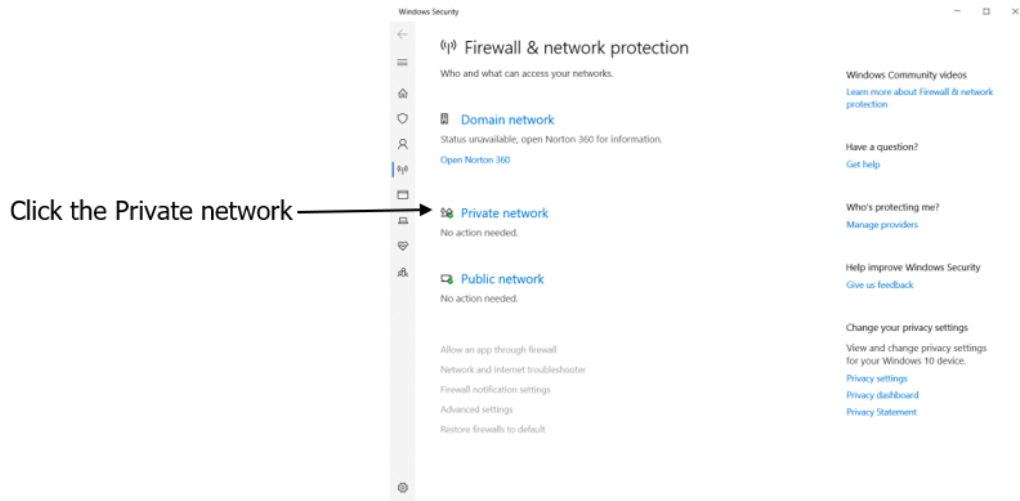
Windows Security

Firewall & network protection

Who and what can access your networks.

Domain network

Status unavailable, open Norton 360 for information.

Open Norton 360

Click the Private network

Private network

No action needed.

Public network

No action needed.

Allow an app through firewall

Network and Internet troubleshooter

Firewall notification settings

Advanced settings

Restore firewalls to default

Windows Community videos

Learn more about Firewall & network protection

Have a question?

Get help

Who's protecting me?

Manage providers

Help improve Windows Security

Give us feedback

Change your privacy settings

View and change privacy settings for your Windows 10 device.

Privacy settings

Privacy dashboard

Privacy Statement